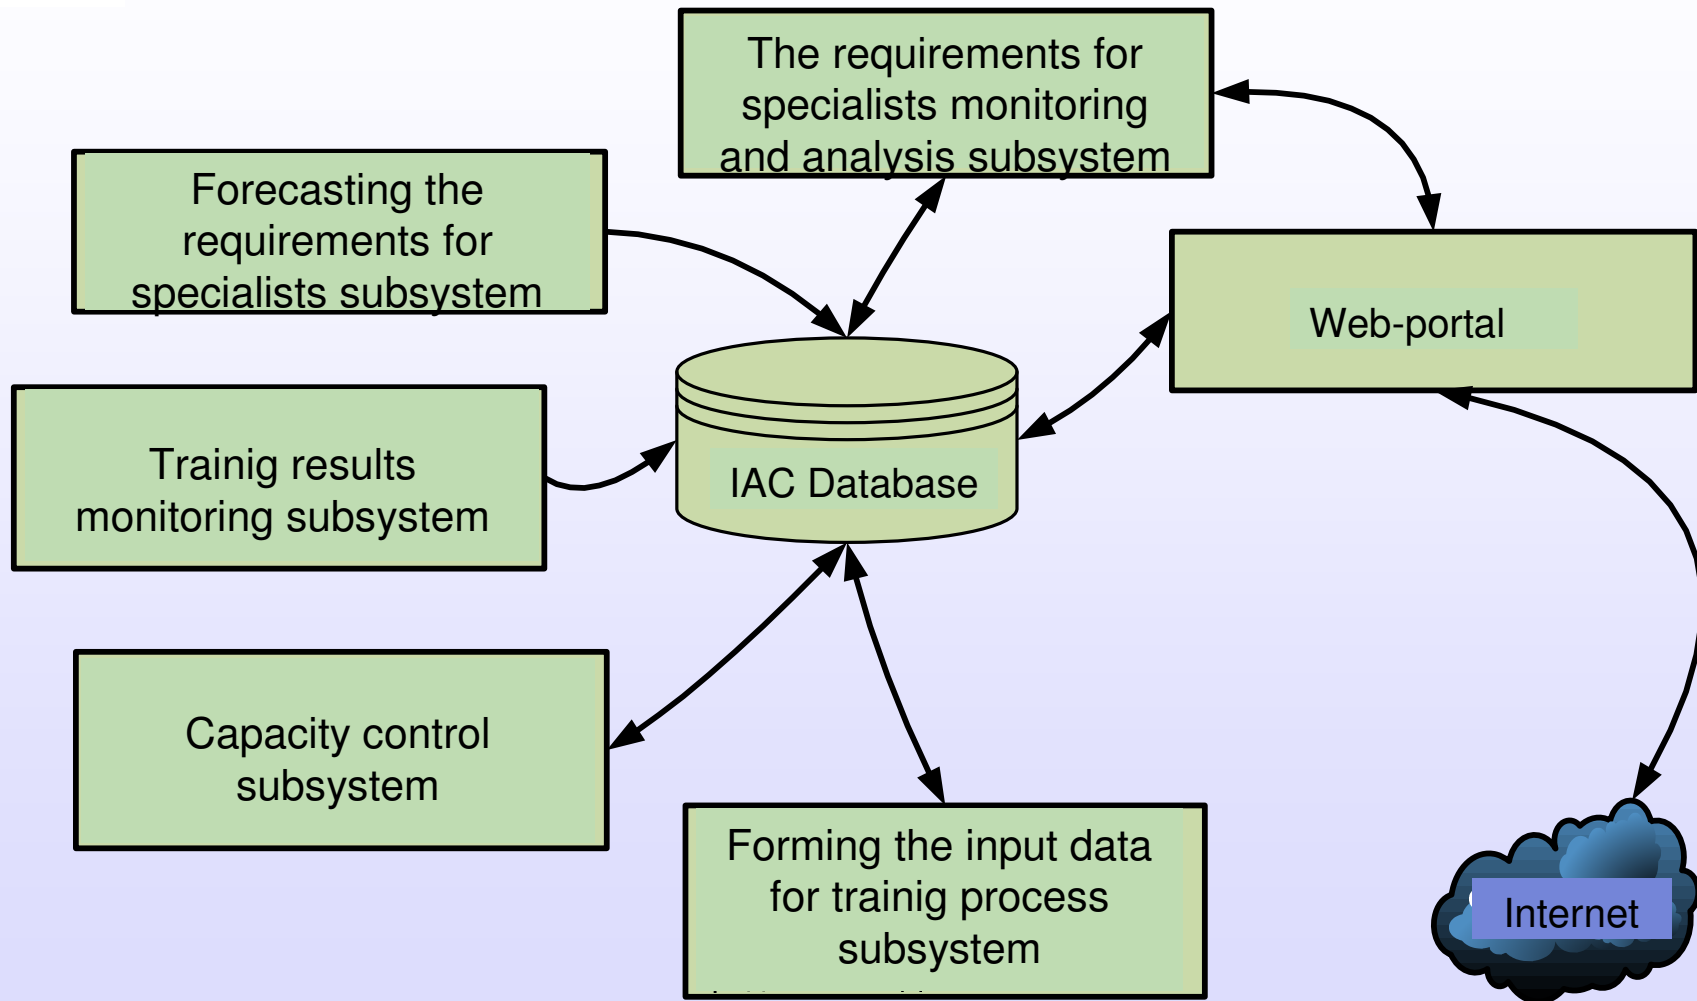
The requirements for specialists monitoring and analysis subsystem

Forecasting the requirements for specialists subsystem

Web-portal

Trainig results monitoring subsystem

IAC Database

Capacity control subsystem

Forming the input data for trainig process subsystem

Internet